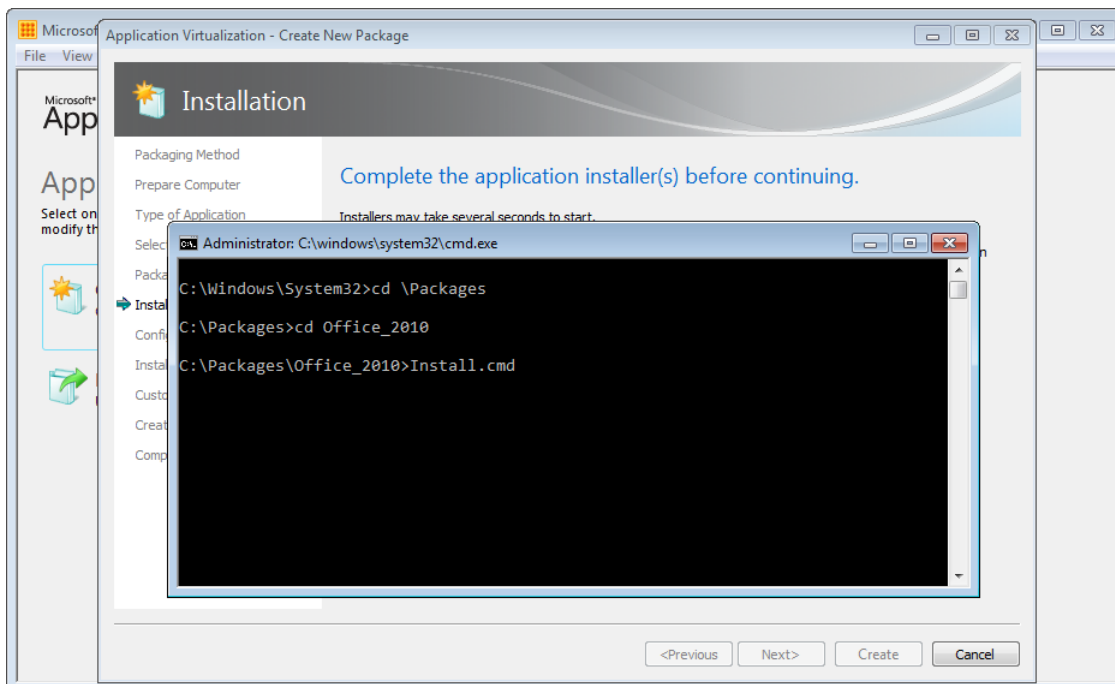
Microsof
File View
Microsoft®
App
App
Select on
modify th

Application Virtualization - Create New Package

Installation

Packaging Method
Prepare Computer
Type of Application
Selec
Packa
Instal
Confi
Instal
Custo
Creat
Comp

Complete the application installer(s) before continuing.

Installers may take several seconds to start.

n

Administrator: C:\windows\system32\cmd.exe

C:\Windows\System32>cd \Packages

C:\Packages>cd Office_2010

C:\Packages\Office_2010>Install.cmd

<Previous Next> Create Cancel